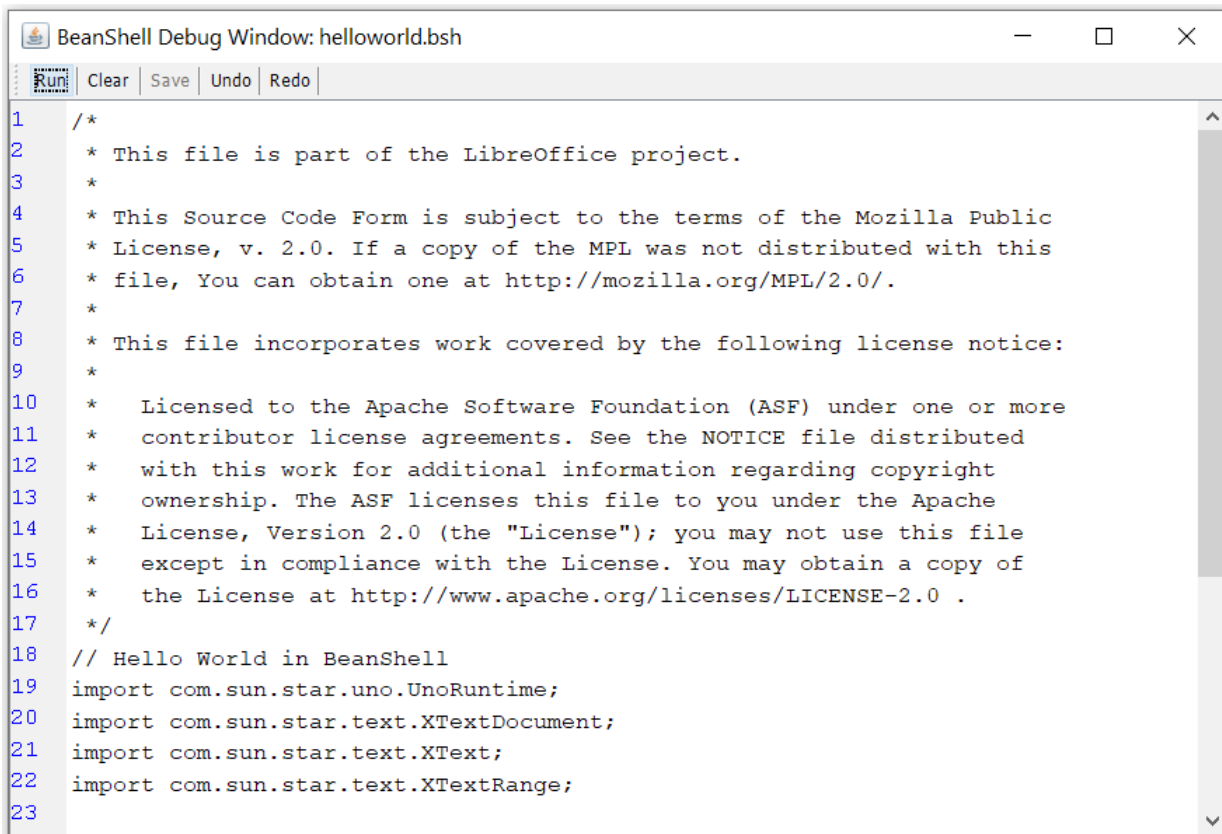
BeanShell Debug Window: helloworld.bsh

Run | Clear | Save | Undo | Redo

1 /*
2 * This file is part of the LibreOffice project.
3 *
4 * This Source Code Form is subject to the terms of the Mozilla Public
5 * License, v. 2.0. If a copy of the MPL was not distributed with this
6 * file, You can obtain one at http://mozilla.org/MPL/2.0/.
7 *
8 * This file incorporates work covered by the following license notice:
9 *
10 * Licensed to the Apache Software Foundation (ASF) under one or more
11 * contributor license agreements. See the NOTICE file distributed
12 * with this work for additional information regarding copyright
13 * ownership. The ASF licenses this file to you under the Apache
14 * License, Version 2.0 (the "License"); you may not use this file
15 * except in compliance with the License. You may obtain a copy of
16 * the License at http://www.apache.org/licenses/LICENSE-2.0 .
17 */
18 // Hello World in BeanShell
19 import com.sun.star.uno.UnoRuntime;
20 import com.sun.star.text.XTextDocument;
21 import com.sun.star.text.XText;
22 import com.sun.star.text.XTextRange;
23